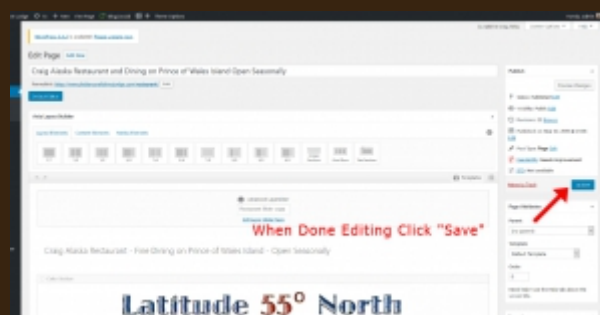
Edit Page

Craig Alaska Restaurant and Dining on Prince of Wales Island Open Seasonally

When Done Editing Click "Save"

Craig Alaska Restaurant – Fine Dining on Prince of Wales Island – Open Seasonally

Latitude 55° North

Publish

Update

Page Attributes